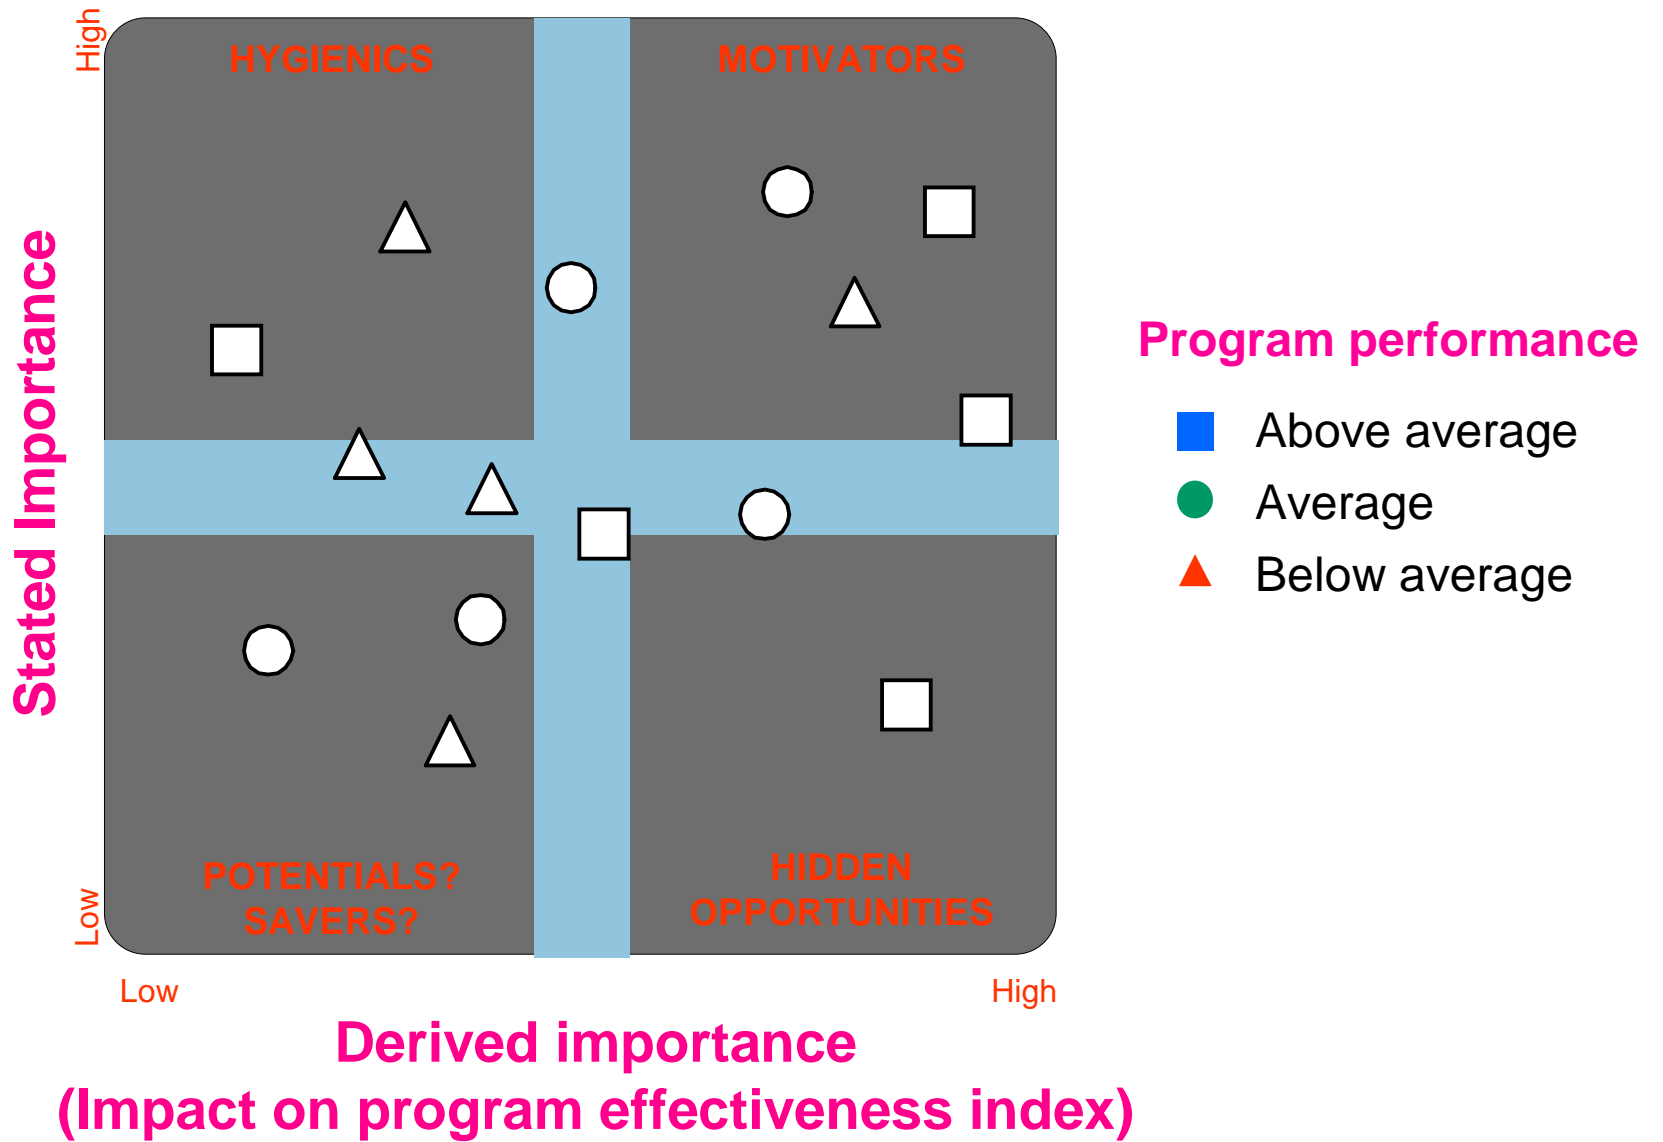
High

HYGIENICS

MOTIVATORS

Stated Importance

POTENTIALS? SAVERS?

HIDDEN OPPORTUNITIES

Low

Low

High

Derived importance
(Impact on program effectiveness index)

Program performance

Above average

Average

Below average